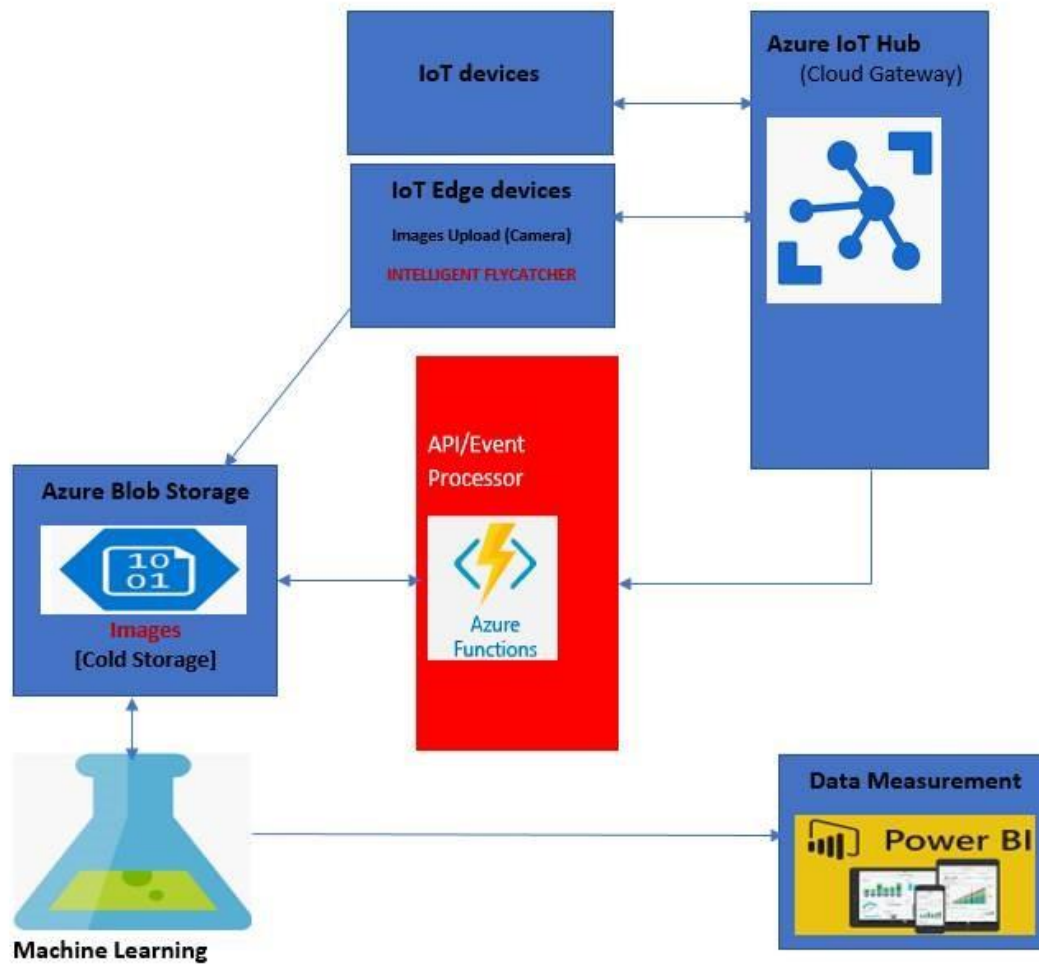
IoT devices

Azure IoT Hub
(Cloud Gateway)

IoT Edge devices
Images Upload (Camera)
INTELLIGENT FLYCATCHER

API/Event
Processor

Azure
Functions

Azure Blob Storage
10
01
Images
[Cold Storage]

Data Measurement
Power BI

Machine Learning